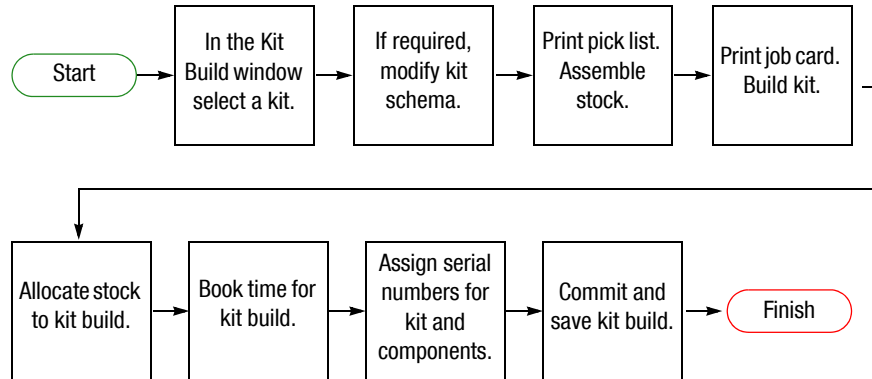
Start

In the Kit Build window select a kit.

If required, modify kit schema.

Print pick list. Assemble stock.

Print job card. Build kit.

Allocate stock to kit build.

Book time for kit build.

Assign serial numbers for kit and components.

Commit and save kit build.

Finish